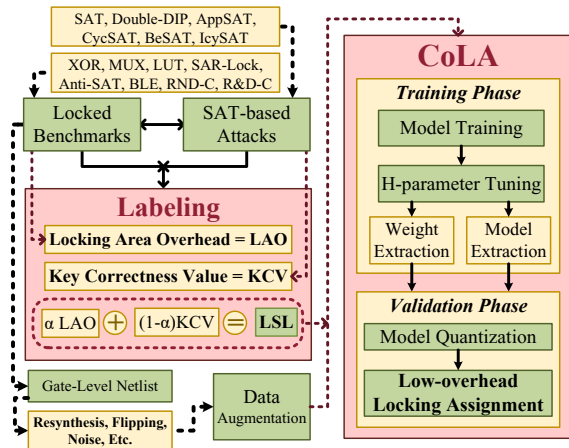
SAT, Double-DIP, AppSAT, CycSAT, BeSAT, IcySAT

XOR, MUX, LUT, SAR-Lock, Anti-SAT, BLE, RND-C, R&D-C

Locked Benchmarks

SAT-based Attacks

Labeling

Locking Area Overhead = LAO

Key Correctness Value = KCV

α LAO + (1-α)KCV = LSL

Gate-Level Netlist

Resynthesis, Flipping, Noise, Etc.

Data Augmentation

CoLA

Training Phase

Model Training

H-parameter Tuning

Weight Extraction

Model Extraction

Validation Phase

Model Quantization

Low-overhead Locking Assignment